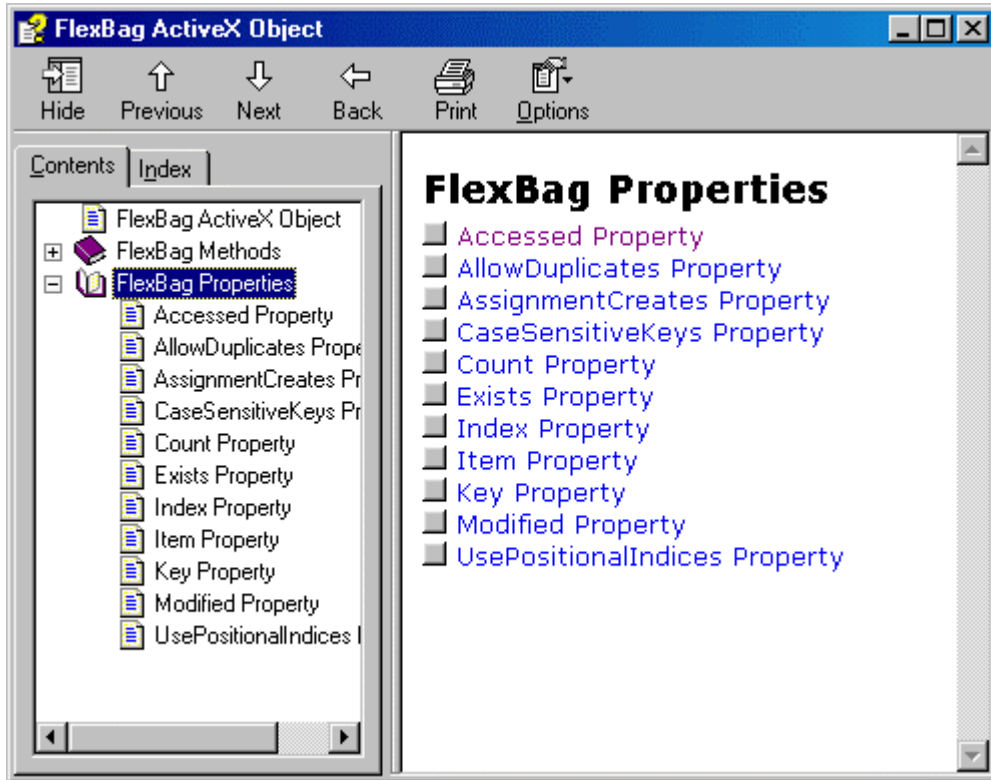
FlexBag ActiveX Object

Hide Previous Next Back Print Options

Contents Index

FlexBag ActiveX Object
FlexBag Methods
FlexBag Properties
Accessed Property
AllowDuplicates Prope
AssignmentCreates Pr
CaseSensitiveKeys Pr
Count Property
Exists Property
Index Property
Item Property
Key Property
Modified Property
UsePositionalIndices I

FlexBag Properties

Accessed Property
AllowDuplicates Property
AssignmentCreates Property
CaseSensitiveKeys Property
Count Property
Exists Property
Index Property
Item Property
Key Property
Modified Property
UsePositionalIndices Property